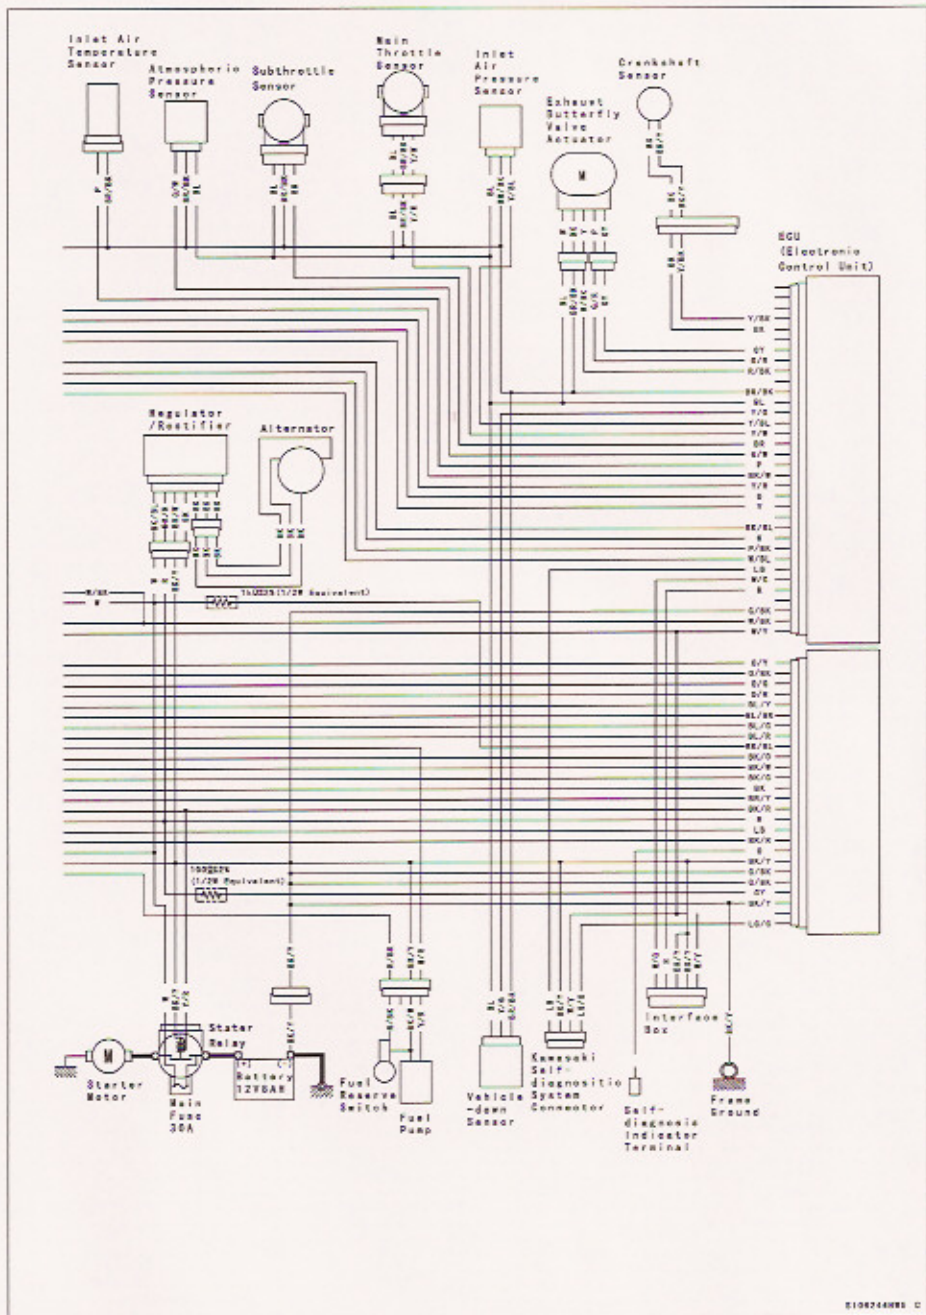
Inlet Air Temperature Sensor

Atmospheric Pressure Sensor

Subthrottle Sensor

Main Throttle Sensor

Inlet Air Pressure Sensor

Exhaust Butterfly Valve Actuator

Crankshaft Sensor

ECU (Electronic Control Unit)

Regulator /Rectifier

Alternator

1kΩ25%(1/2W Equivalent)

180Ω±2%(1/2W Equivalent)

Starter Motor

Main Fuse 30A

Starter Relay

Battery 12V6AH

Fuel Reserve Switch

Fuel Pump

Vehicle -down Sensor

Kawasaki Self-diagnositic System Connector

Self-diagnosis Indicator Terminal

Interface Box

Frame Ground

Y/BK
BR
GY
G/B
R/BK
BR/BK
BL
Y/G
Y/BL
Y/R
BR
G/R
P
BK/R
Y/R
G
Y
BK/BL
B
P/BK
W/BL
LB
W/G
R
G/BK
W/BK
W/Y
G/Y
O/BK
O/G
O/R
BL/Y
BL/BK
BL/G
BL/R
BR/BL
BK/O
BK/W
BK/G
BK
BR/Y
BK/R
R
LB
BK/W
G
BK/Y
G/BK
O/BK
GY
BK/Y
LG/O

E106244BWS C